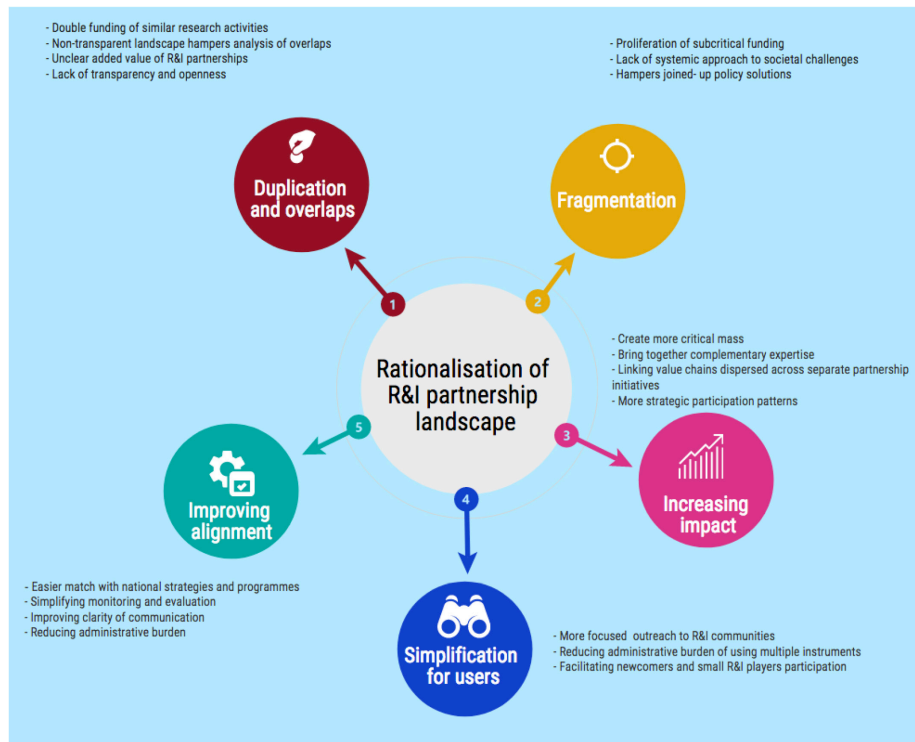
- Double funding of similar research activities
- Non-transparent landscape hampers analysis of overlaps
- Unclear added value of R&I partnerships
- Lack of transparency and openness

Duplication and overlaps

1

- Proliferation of subcritical funding
- Lack of systemic approach to societal challenges
- Hampers joined- up policy solutions

Fragmentation

2

Rationalisation of R&I partnership landscape

- Create more critical mass
- Bring together complementary expertise
- Linking value chains dispersed across separate partnership initiatives
- More strategic participation patterns

3

Increasing impact

5

Improving alignment

4

- Easier match with national strategies and programmes
- Simplifying monitoring and evaluation
- Improving clarity of communication
- Reducing administrative burden

Simplification for users

- More focused outreach to R&I communities
- Reducing administrative burden of using multiple instruments
- Facilitating newcomers and small R&I players participation